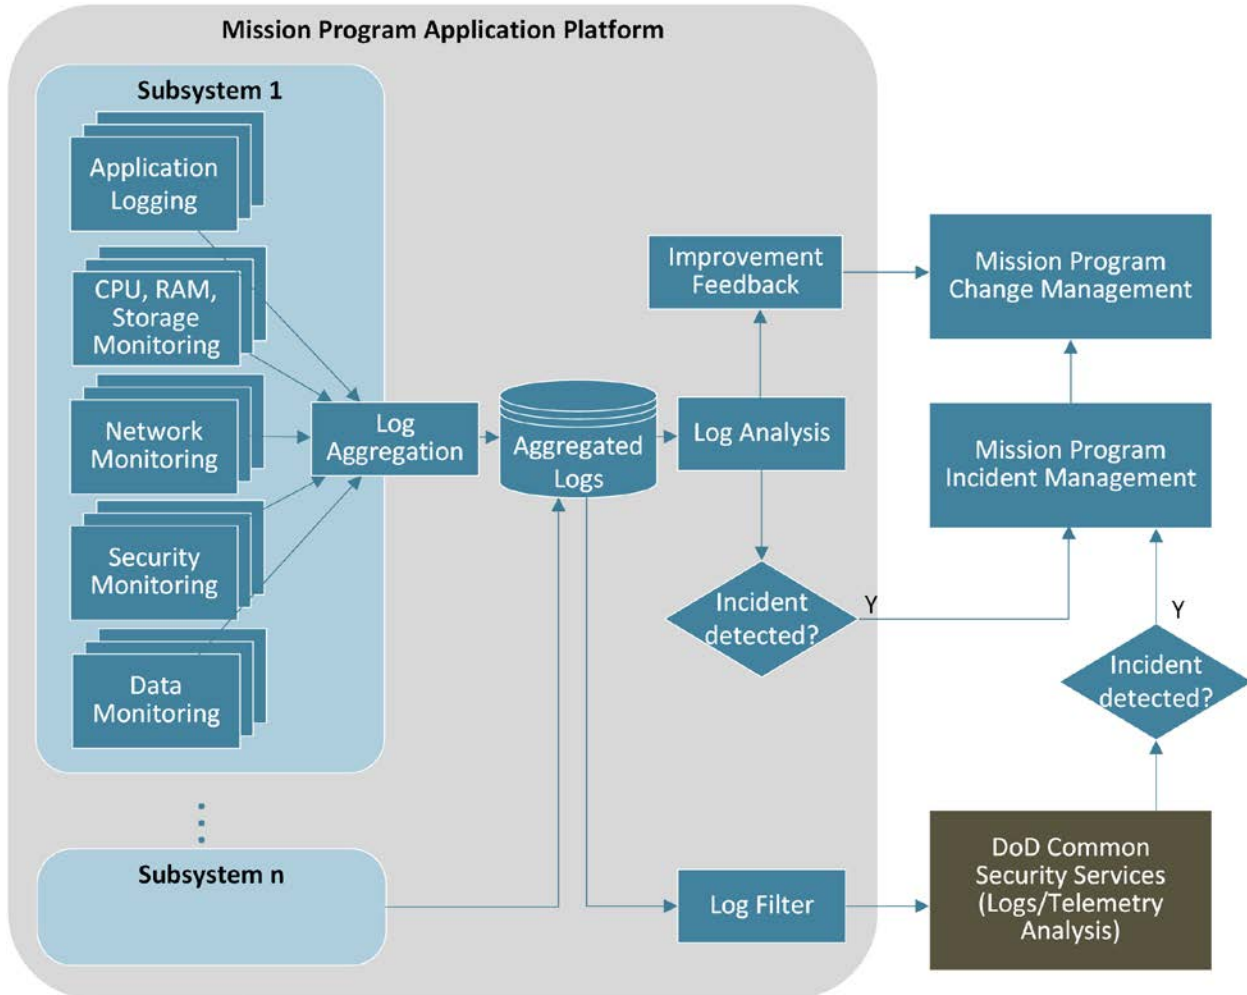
Mission Program Application Platform

Subsystem 1

Application Logging

CPU, RAM, Storage Monitoring

Network Monitoring

Security Monitoring

Data Monitoring

Log Aggregation

Aggregated Logs

Log Analysis

Improvement Feedback

Mission Program Change Management

Mission Program Incident Management

Incident detected?

Y

Y

Incident detected?

Subsystem n

Log Filter

DoD Common Security Services (Logs/Telemetry Analysis)